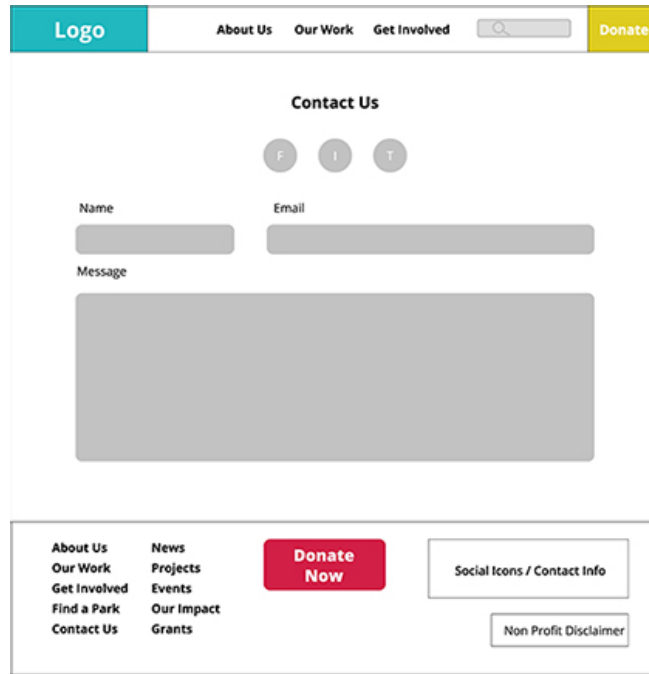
Logo

About Us Our Work Get Involved

Donate

Contact Us

F I T

Name

Email

Message

About Us
Our Work
Get Involved
Find a Park
Contact Us

News
Projects
Events
Our Impact
Grants

Donate Now

Social Icons / Contact Info

Non Profit Disclaimer